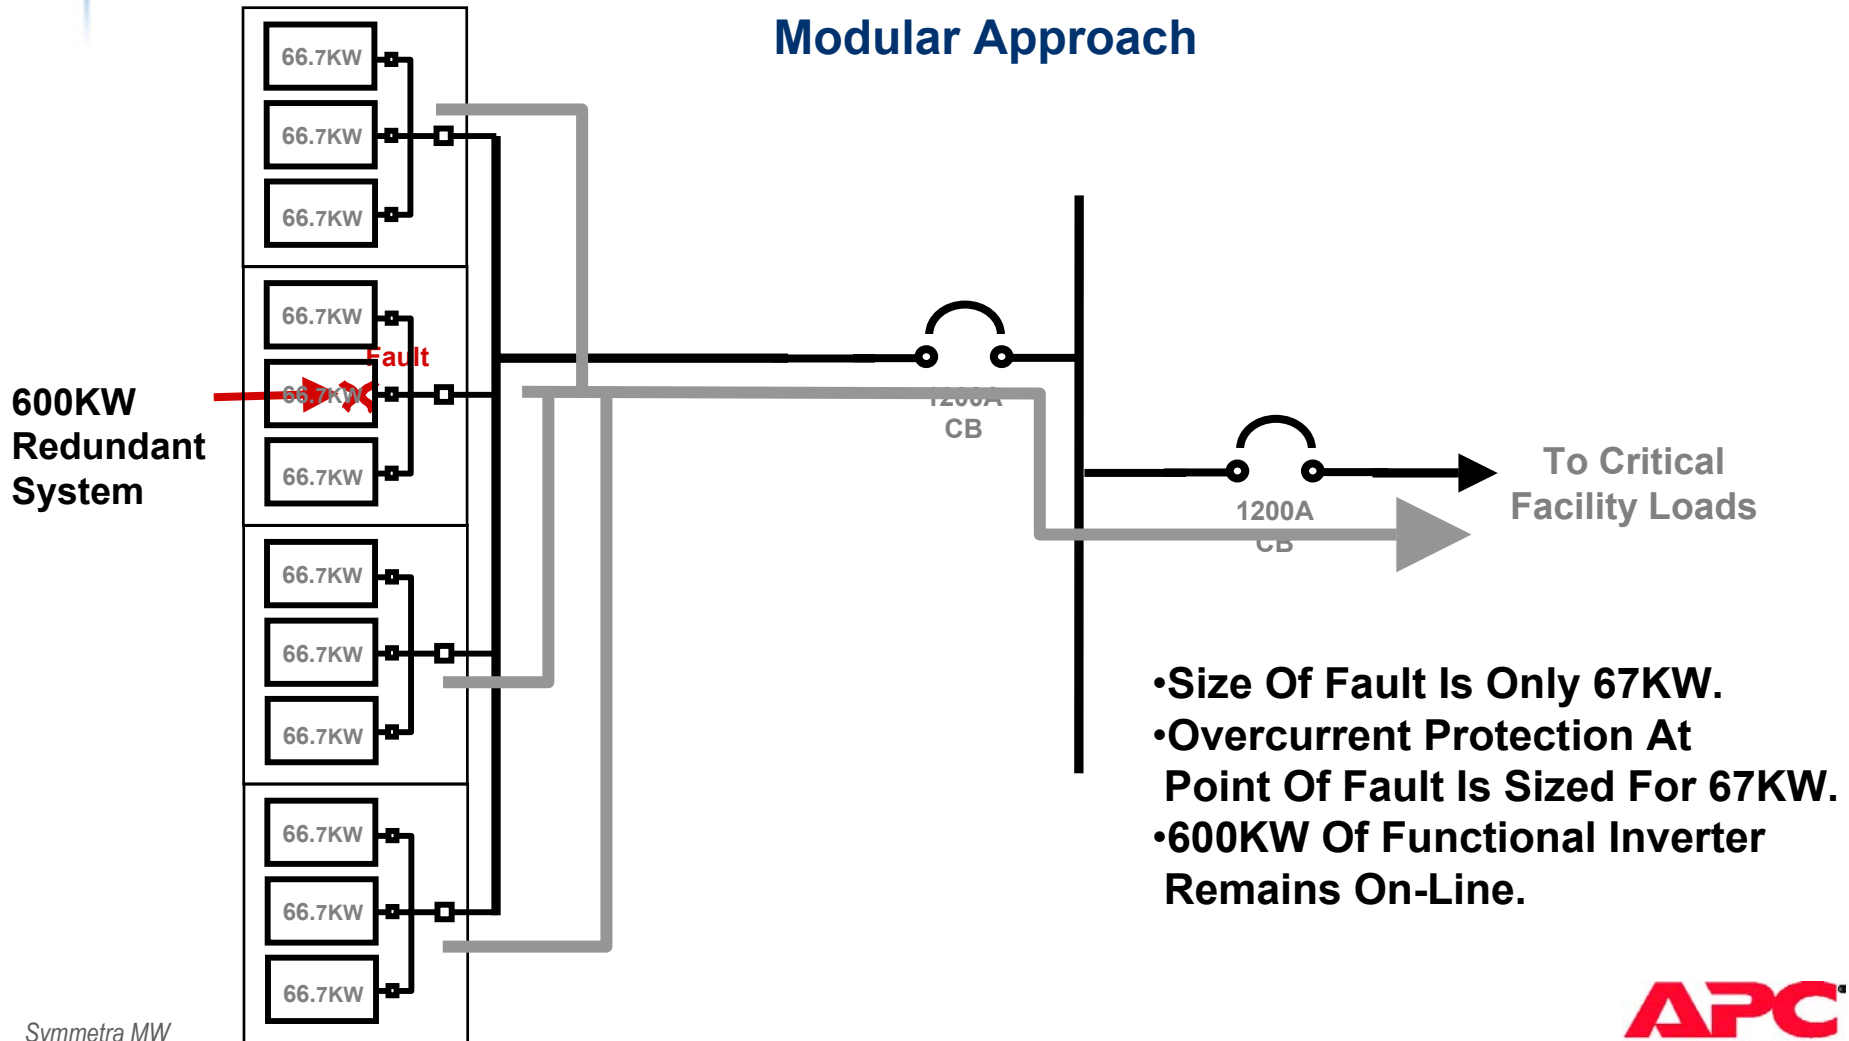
Modular Approach

66.7KW
66.7KW
66.7KW
66.7KW
Fault
66.7KW
66.7KW
66.7KW
66.7KW
66.7KW
66.7KW
66.7KW
66.7KW

600KW Redundant System

1200A CB

1200A CB

To Critical Facility Loads

•Size Of Fault Is Only 67KW.
•Overcurrent Protection At Point Of Fault Is Sized For 67KW.
•600KW Of Functional Inverter Remains On-Line.

Symmetra MW

APC